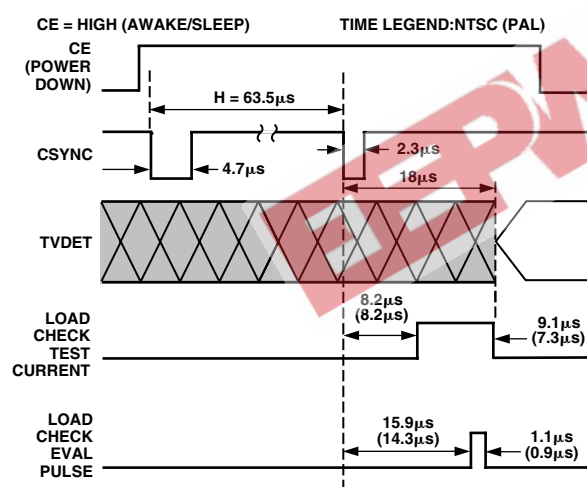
CE = HIGH (AWAKE/SLEEP)

TIME LEGEND:NTSC (PAL)

CE (POWER DOWN)

H = 63.5μs

CSYNC

4.7μs

2.3μs

18μs

TVDET

LOAD CHECK TEST CURRENT

8.2μs (8.2μs)

9.1μs (7.3μs)

LOAD CHECK EVAL PULSE

15.9μs (14.3μs)

1.1μs (0.9μs)

ELEPW